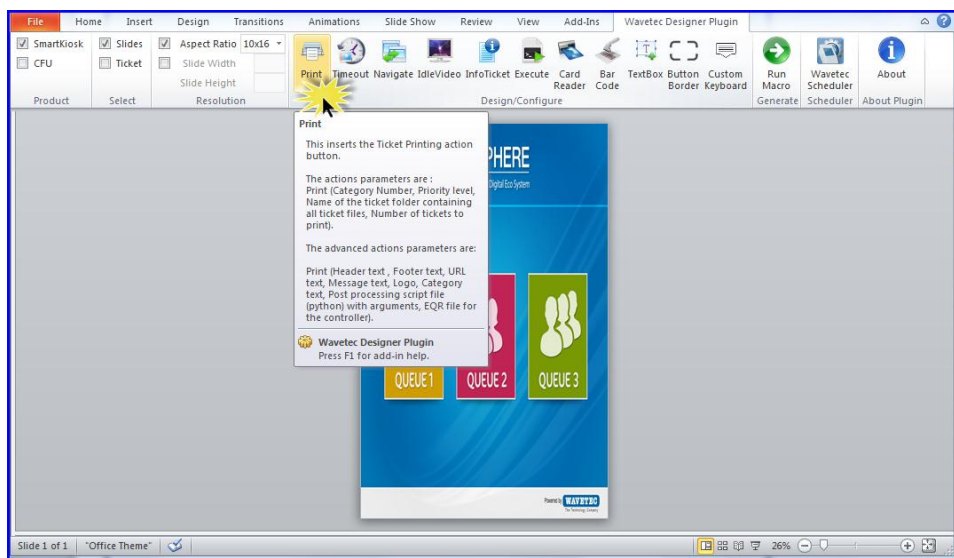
File Home Insert Design Transitions Animations Slide Show Review View Add-Ins Wavetec Designer Plugin

SmartKiosk
CFU
Product

Slides
Ticket
Select

Aspect Ratio 10x16
Slide Width
Slide Height
Resolution

Print Timeout Navigate IdleVideo InfoTicket Execute Card Reader Bar Code TextBox Button Border Custom Keyboard
Design/Configure

Run Macro
Generate

Wavetec Scheduler
Scheduler

About
About Plugin

Print

This inserts the Ticket Printing action button.

The actions parameters are :
Print (Category Number, Priority level, Name of the ticket folder containing all ticket files, Number of tickets to print).

The advanced actions parameters are:

Print (Header text , Footer text, URL text, Message text, Logo, Category text, Post processing script file (python) with arguments, EQR file for the controller).

Wavetec Designer Plugin
Press F1 for add-in help.

PHERE
Digital Eco System

QUEUE 1 QUEUE 2 QUEUE 3

Powered by WAVETEC
The Technology Company

Slide 1 of 1 "Office Theme" 26%